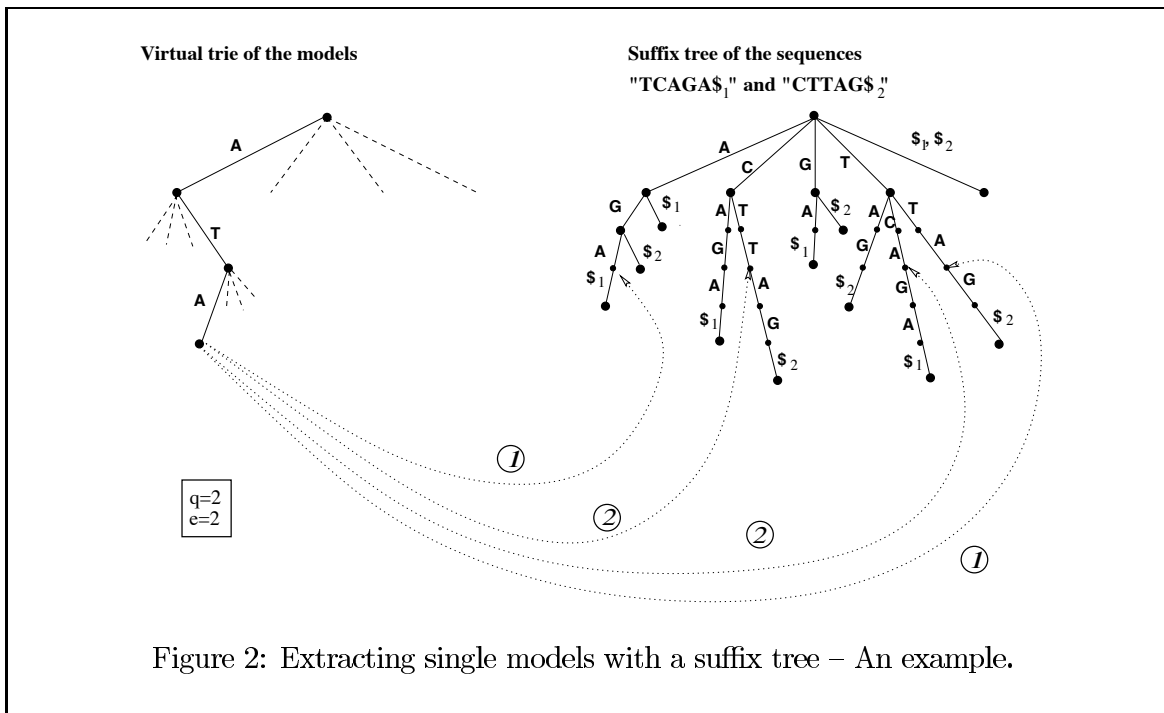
Virtual trie of the models

Suffix tree of the sequences "TCAGA$_1$" and "CTTAG$_2$"

A
T
A

A
C
G
T
$\$_1, \$_2$
G
$\$_1$
A
$\$_2$
$\$_1$
A
T
G
T
A
A
$\$_1$
G
$\$_2$
A
$\$_2$
$\$_1$
A
C
T
G
A
A
$\$_2$
G
G
A
$\$_2$
$\$_1$

1
2
2
1

q=2
e=2

Figure 2: Extracting single models with a suffix tree – An example.